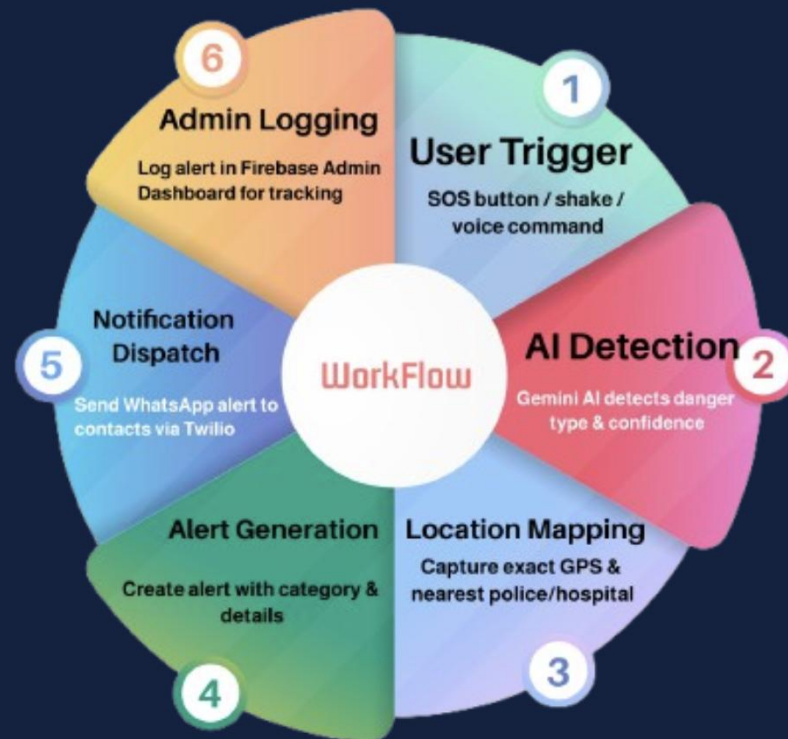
WorkFlow

1
User Trigger
SOS button / shake / voice command

2
AI Detection
Gemini AI detects danger type & confidence

3
Location Mapping
Capture exact GPS & nearest police/hospital

4
Alert Generation
Create alert with category & details

5
Notification Dispatch
Send WhatsApp alert to contacts via Twilio

6
Admin Logging
Log alert in Firebase Admin Dashboard for tracking